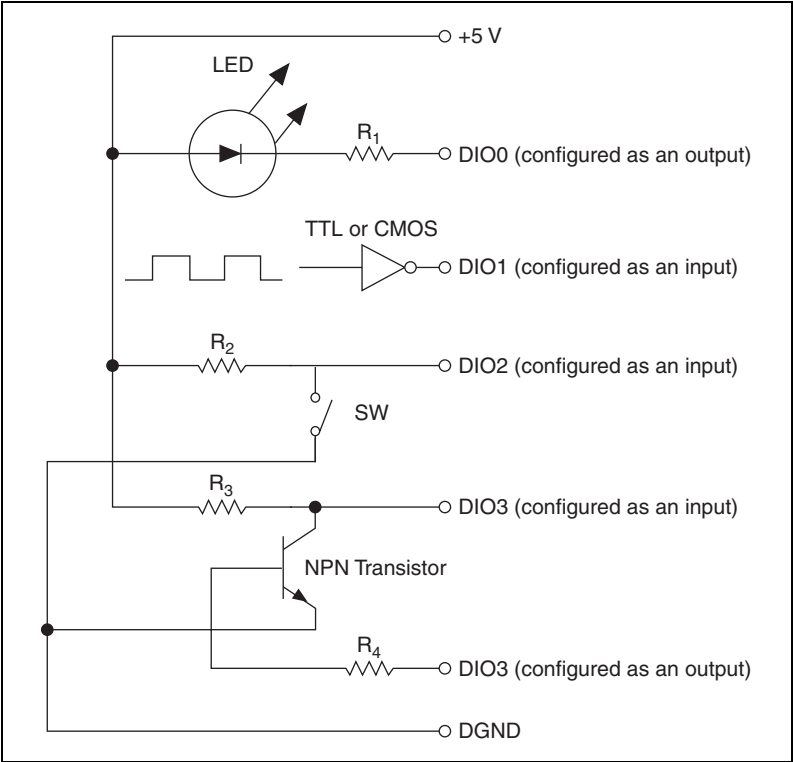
+5 V

LED

$R_1$

DIO0 (configured as an output)

TTL or CMOS

DIO1 (configured as an input)

$R_2$

DIO2 (configured as an input)

SW

$R_3$

DIO3 (configured as an input)

NPN Transistor

$R_4$

DIO3 (configured as an output)

DGND